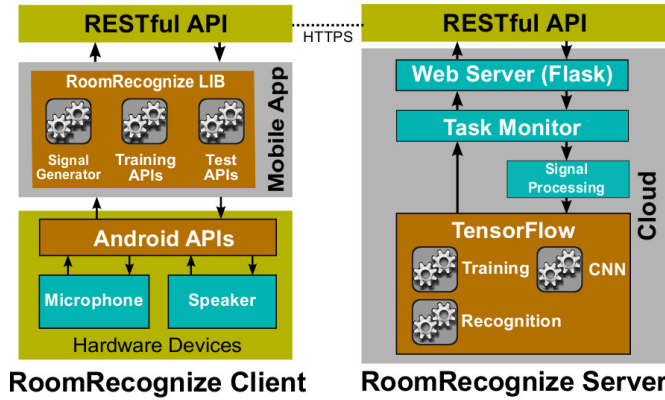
RESTful API

HTTPS

RESTful API

RoomRecognize LIB

Mobile App

Signal Generator

Training APIs

Test APIs

Android APIs

Microphone

Speaker

Hardware Devices

RoomRecognize Client

Web Server (Flask)

Task Monitor

Signal Processing

Cloud

TensorFlow

Training

CNN

Recognition

RoomRecognize Server